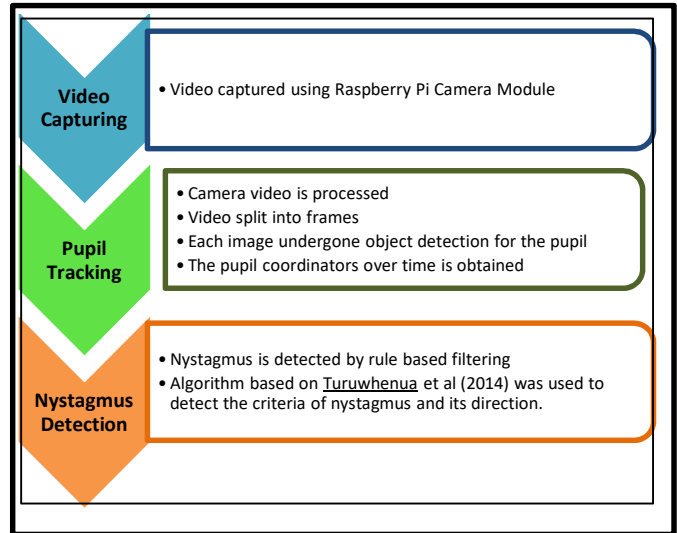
Video Capturing

• Video captured using Raspberry Pi Camera Module

Pupil Tracking

• Camera video is processed
• Video split into frames
• Each image undergone object detection for the pupil
• The pupil coordinators over time is obtained

Nystagmus Detection

• Nystagmus is detected by rule based filtering
• Algorithm based on Turuwhenua et al (2014) was used to detect the criteria of nystagmus and its direction.